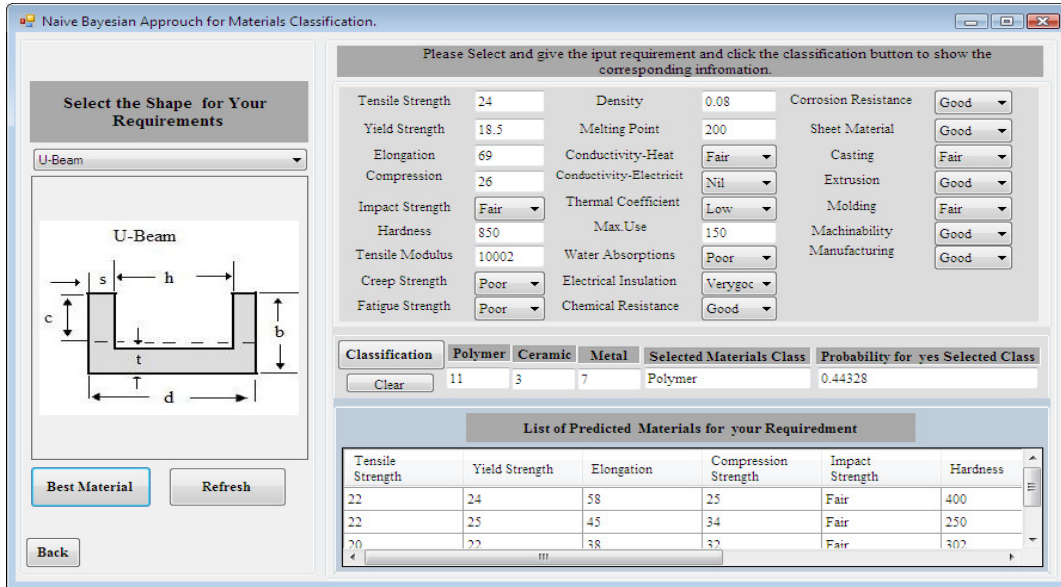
Naive Bayesian Approuch for Materials Classification.

Select the Shape for Your Requirements

U-Beam

U-Beam

s h c b t d

Best Material Refresh

Back

Please Select and give the iput requirement and click the classification button to show the corresponding infromation.

Tensile Strength 24
Yield Strength 18.5
Elongation 69
Compression 26
Impact Strength Fair
Hardness 850
Tensile Modulus 10002
Creep Strength Poor
Fatigue Strength Poor

Density 0.08
Melting Point 200
Conductivity-Heat Fair
Conductivity-Electricit Nil
Thermal Coefficient Low
Max.Use 150
Water Absorptions Poor
Electrical Insulation Verygoc
Chemical Resistance Good

Corrosion Resistance Good
Sheet Material Good
Casting Fair
Extrusion Good
Molding Fair
Machinability Good
Manufacturing Good

| Classification | Polymer | Ceramic | Metal | Selected Materials Class | Probability for yes Selected Class |
|---|---|---|---|---|---|
| Clear | 11 | 3 | 7 | Polymer | 0.44328 |

List of Predicted Materials for your Requiredment

| Tensile Strength | Yield Strength | Elongation | Compression Strength | Impact Strength | Hardness |
|---|---|---|---|---|---|
| 22 | 24 | 58 | 25 | Fair | 400 |
| 22 | 25 | 45 | 34 | Fair | 250 |
| 20 | 22 | 38 | 32 | Fair | 302 |